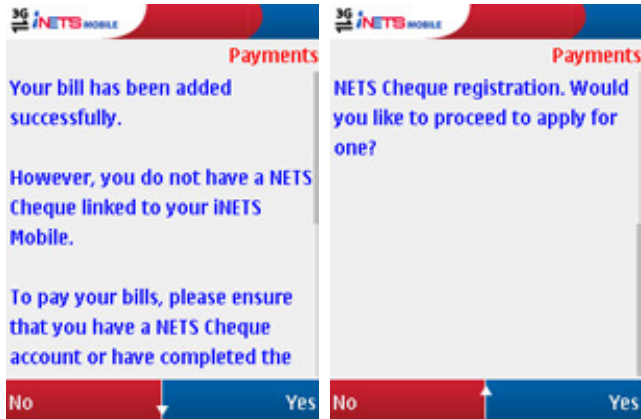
3G iNETS MOBILE

Payments

Your bill has been added successfully.

However, you do not have a NETS Cheque linked to your iNETS Mobile.

To pay your bills, please ensure that you have a NETS Cheque account or have completed the

No

Yes

3G iNETS MOBILE

Payments

NETS Cheque registration. Would you like to proceed to apply for one?

No

Yes